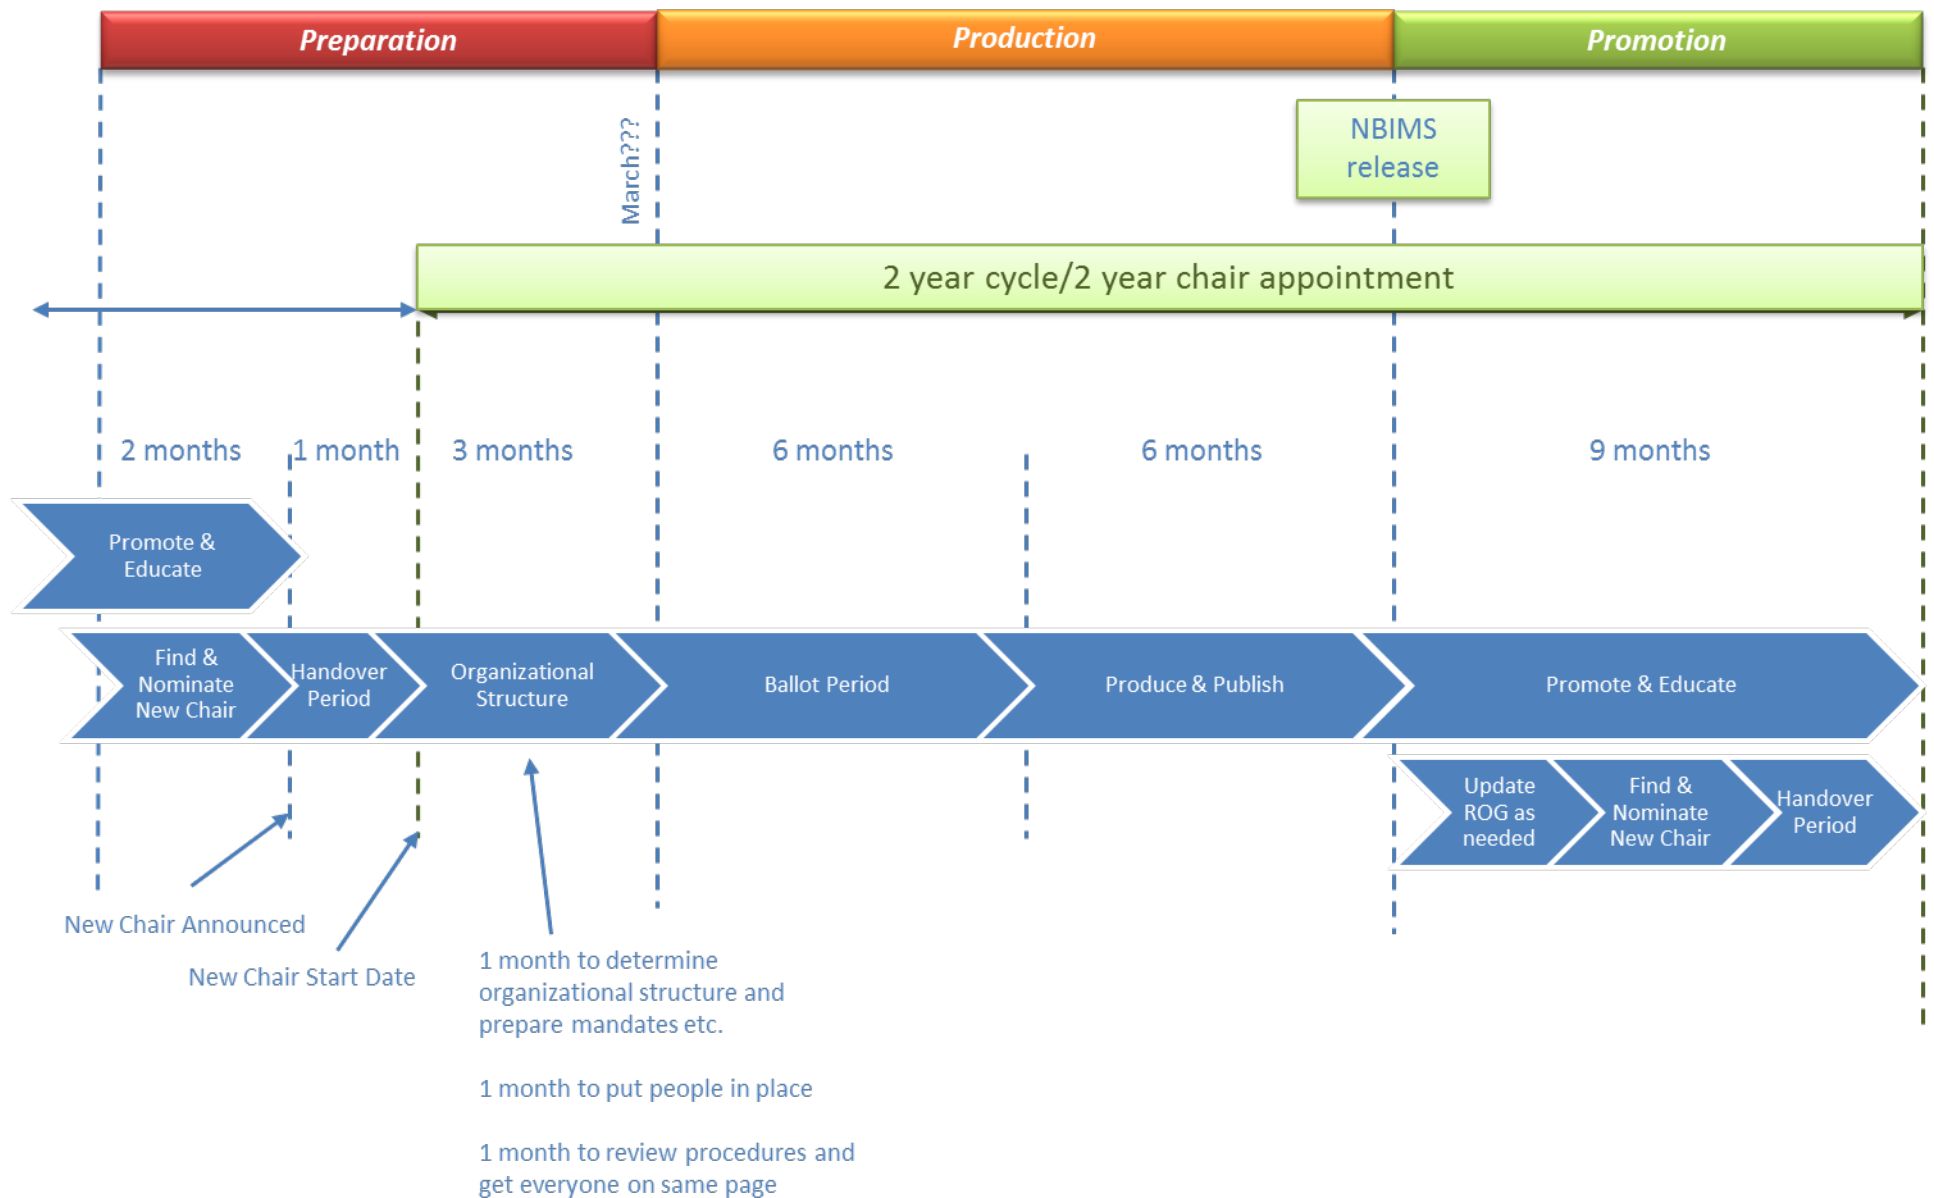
Preparation
Production
Promotion

March???

NBIMS release

2 year cycle/2 year chair appointment

2 months
1 month
3 months
6 months
6 months
9 months

Promote & Educate

Find & Nominate New Chair
Handover Period
Organizational Structure
Ballot Period
Produce & Publish
Promote & Educate

Update ROG as needed
Find & Nominate New Chair
Handover Period

New Chair Announced

New Chair Start Date

1 month to determine organizational structure and prepare mandates etc.

1 month to put people in place

1 month to review procedures and get everyone on same page